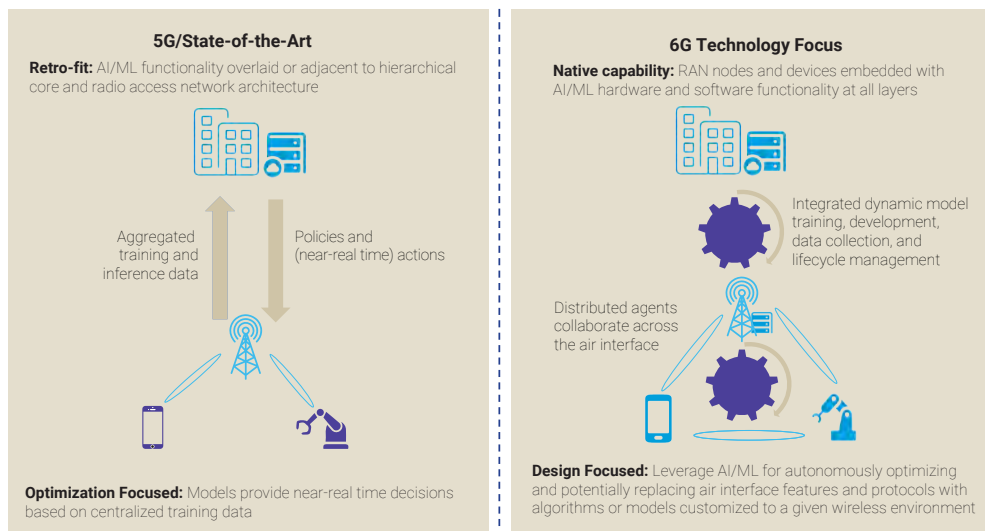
5G/State-of-the-Art

Retro-fit: AI/ML functionality overlaid or adjacent to hierarchical core and radio access network architecture

Aggregated training and inference data

Policies and (near-real time) actions

Optimization Focused: Models provide near-real time decisions based on centralized training data

6G Technology Focus

Native capability: RAN nodes and devices embedded with AI/ML hardware and software functionality at all layers

Integrated dynamic model training, development, data collection, and lifecycle management

Distributed agents collaborate across the air interface

Design Focused: Leverage AI/ML for autonomously optimizing and potentially replacing air interface features and protocols with algorithms or models customized to a given wireless environment